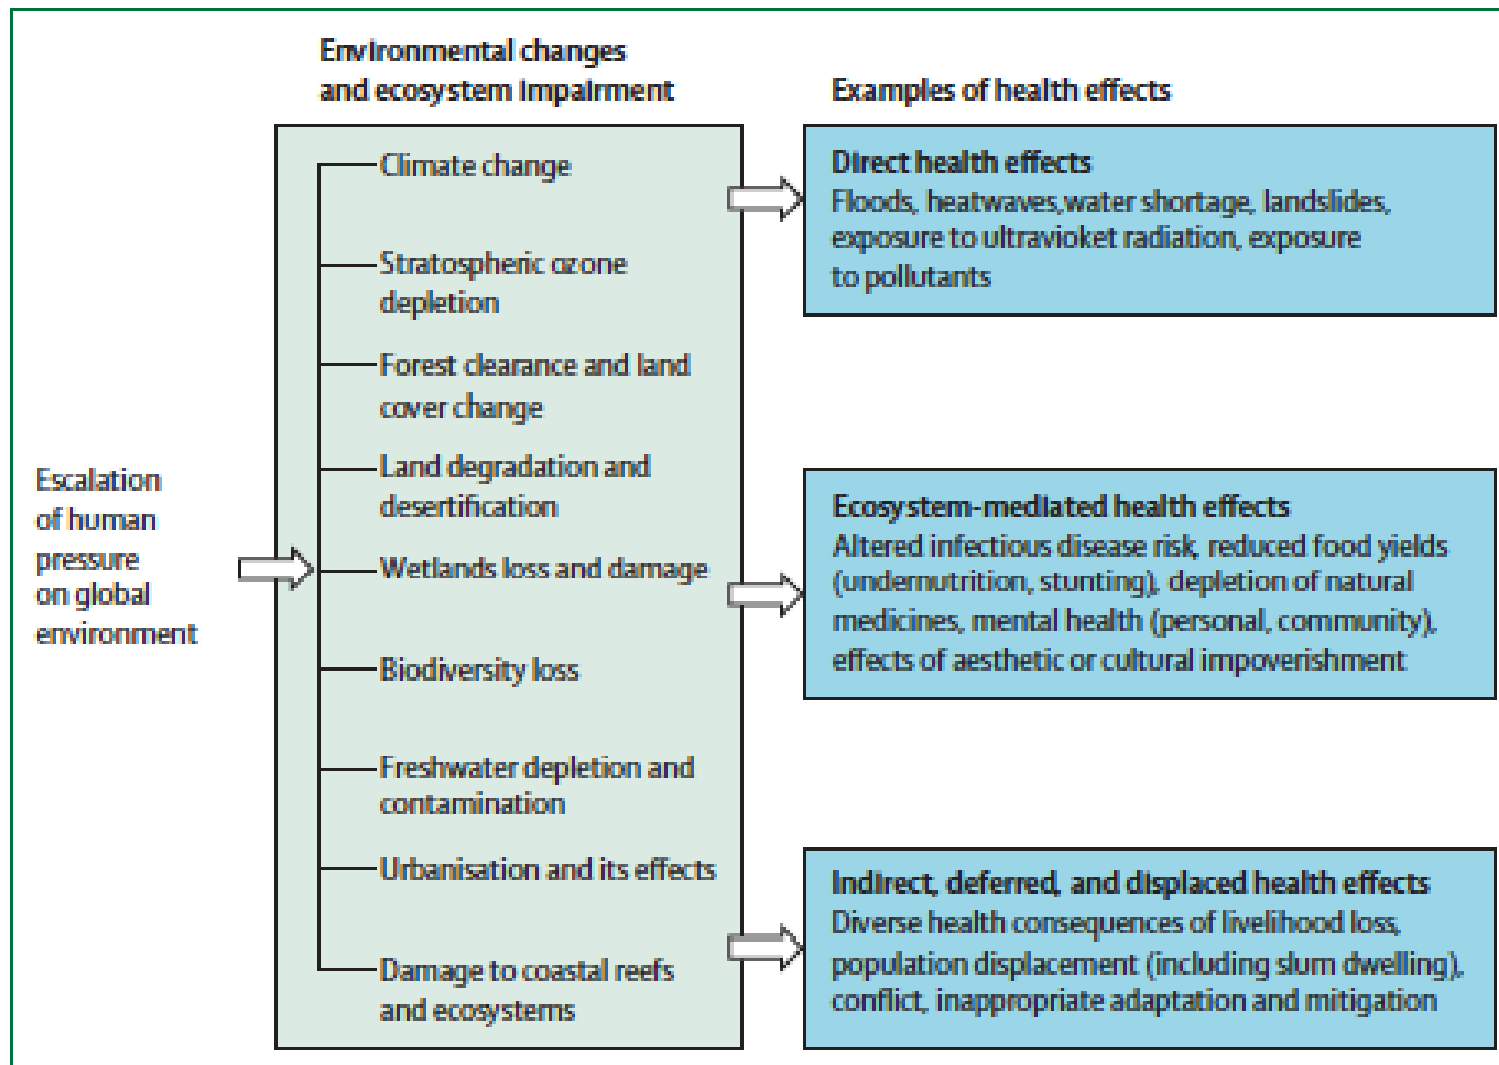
Escalation of human pressure on global environment

Environmental changes and ecosystem impairment

Climate change

Stratospheric ozone depletion

Forest clearance and land cover change

Land degradation and desertification

Wetlands loss and damage

Biodiversity loss

Freshwater depletion and contamination

Urbanisation and its effects

Damage to coastal reefs and ecosystems

Examples of health effects

Direct health effects
Floods, heatwaves,water shortage, landslides, exposure to ultravioket radiation, exposure to pollutants

Ecosystem-mediated health effects
Altered infectious disease risk, reduced food yields (undernutrition, stunting), depletion of natural medicines, mental health (personal, community), effects of aesthetic or cultural impoverishment

Indirect, deferred, and displaced health effects
Diverse health consequences of livelihood loss, population displacement (including slum dwelling), conflict, inappropriate adaptation and mitigation